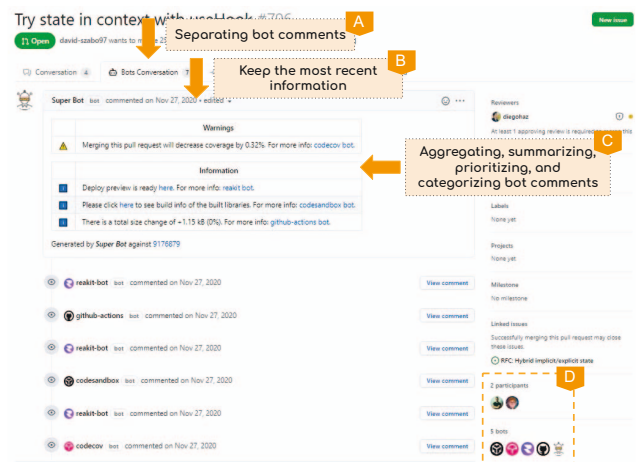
Try state in context with useHook #706

New issue

Open david-szabo97 wants to m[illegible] 2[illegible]

Separating bot comments

A

Conversation 4

Bots Conversation 7

Keep the most recent information

B

Super Bot bot commented on Nov 27, 2020 • edited

| | Warnings |
|---|---|
| ⚠ | Merging this pull request will decrease coverage by 0.32%. For more info: codecov bot. |

| | Information |
|---|---|
| i | Deploy preview is ready here. For more info: reakit bot. |
| i | Please click here to see build info of the built libraries. For more info: codesandbox bot. |
| i | There is a total size change of +1.15 kB (0%). For more info: github-actions bot. |

Generated by Super Bot against 9176879

Aggregating, summarizing, prioritizing, and categorizing bot comments

C

Reviewers

diegohaz

At least 1 approving review is required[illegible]

Labels

None yet

Projects

None yet

Milestone

No milestone

Linked issues

Successfully merging this pull request may close these issues.

RFC: Hybrid implicit/explicit state

reakit-bot bot commented on Nov 27, 2020 View comment

github-actions bot commented on Nov 27, 2020 View comment

reakit-bot bot commented on Nov 27, 2020 View comment

codesandbox bot commented on Nov 27, 2020 View comment

reakit-bot bot commented on Nov 27, 2020 View comment

codecov bot commented on Nov 27, 2020 View comment

D

2 participants

5 bots